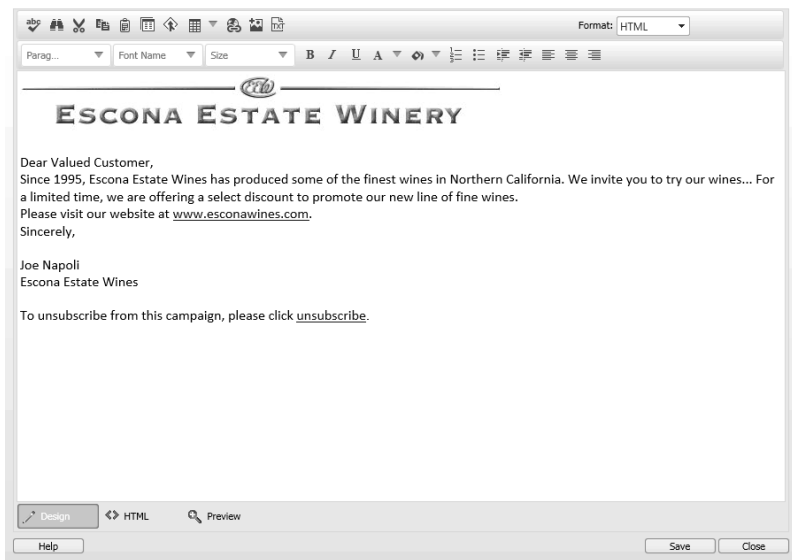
Format: HTML

Parag... Font Name Size B I U A

EEW

ESCONA ESTATE WINERY

Dear Valued Customer,
Since 1995, Escona Estate Wines has produced some of the finest wines in Northern California. We invite you to try our wines... For a limited time, we are offering a select discount to promote our new line of fine wines.
Please visit our website at www.esconawines.com.
Sincerely,

Joe Napoli
Escona Estate Wines

To unsubscribe from this campaign, please click unsubscribe.

Design HTML Preview

Help Save Close